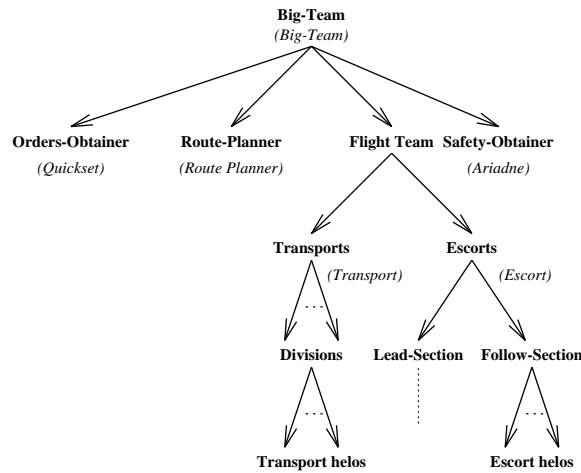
Big-Team
(Big-Team)

Orders-Obtainer
(Quickset)

Route-Planner
(Route Planner)

Flight Team

Safety-Obtainer
(Ariadne)

Transports
(Transport)

Escorts
(Escort)

Divisions

Lead-Section

Follow-Section

Transport helos

Escort helos